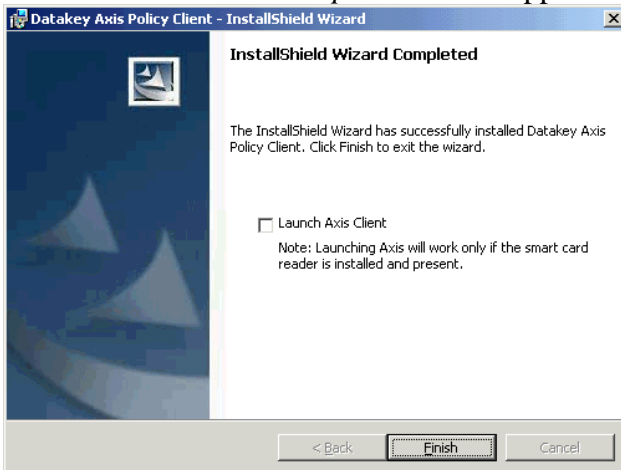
Datakey Axis Policy Client - InstallShield Wizard

InstallShield Wizard Completed

The InstallShield Wizard has successfully installed Datakey Axis Policy Client. Click Finish to exit the wizard.

Launch Axis Client

Note: Launching Axis will work only if the smart card reader is installed and present.

< Back

Finish

Cancel